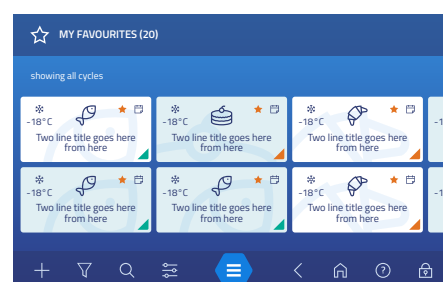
MY FAVOURITES (20)

showing all cycles

-18°C
Two line title goes here from here

-18°C
Two line title goes here from here

-18°C
Two line title goes here from here

-18°C
Two line title goes here from here

-18°C
Two line title goes here from here

-18°C
Two line title goes here from here